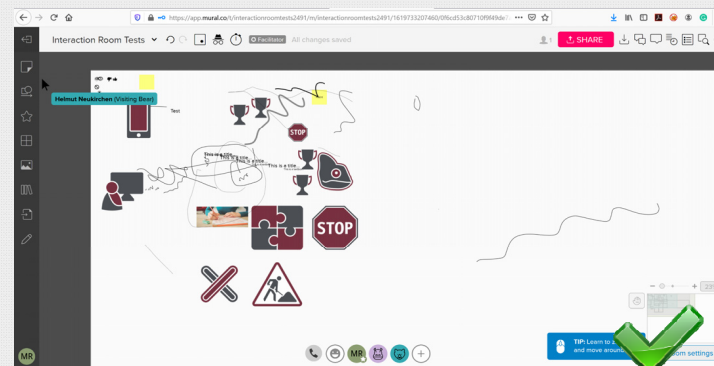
https://app.mural.co/t/interactionroomtests2491/m/interactionroomtests2491/1619733207460/0f6cd53c80710f9f49de

Interaction Room Tests

Facilitator

All changes saved

1

SHARE

Helmut Neukirchen (Visiting Bear)

Test

STOP

This is a title

This is a title

This is a title

This is a title

STOP

MR

TIP: Learn to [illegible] and move around

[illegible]oom settings